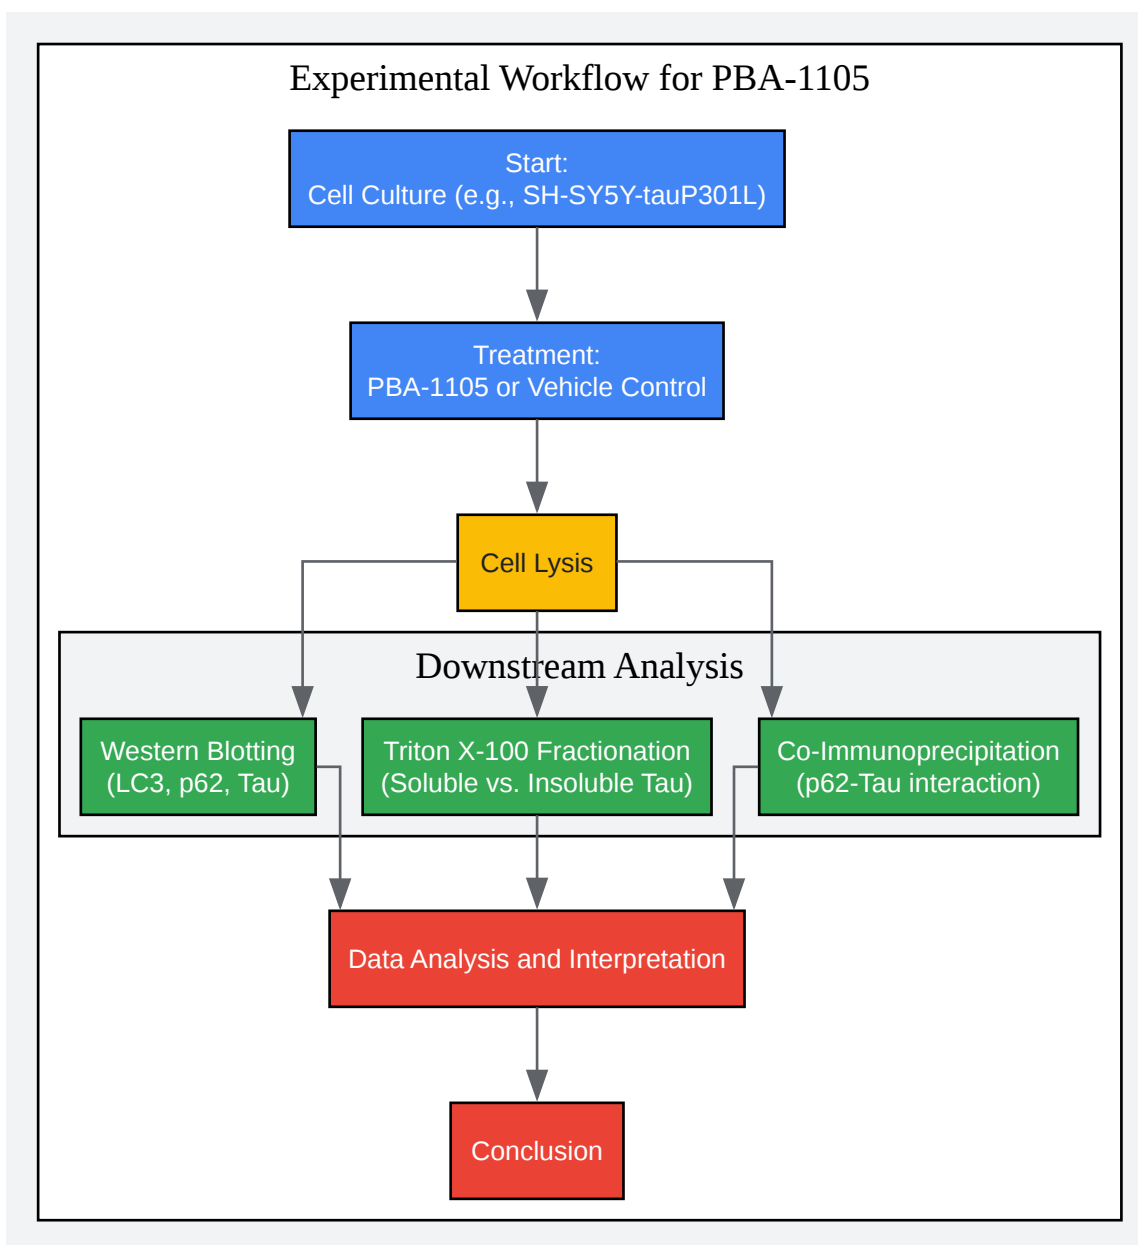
Experimental Workflow for PBA-1105

Start:
Cell Culture (e.g., SH-SY5Y-tauP301L)

Treatment:
PBA-1105 or Vehicle Control

Cell Lysis

Downstream Analysis

Western Blotting
(LC3, p62, Tau)

Triton X-100 Fractionation
(Soluble vs. Insoluble Tau)

Co-Immunoprecipitation
(p62-Tau interaction)

Data Analysis and Interpretation

Conclusion